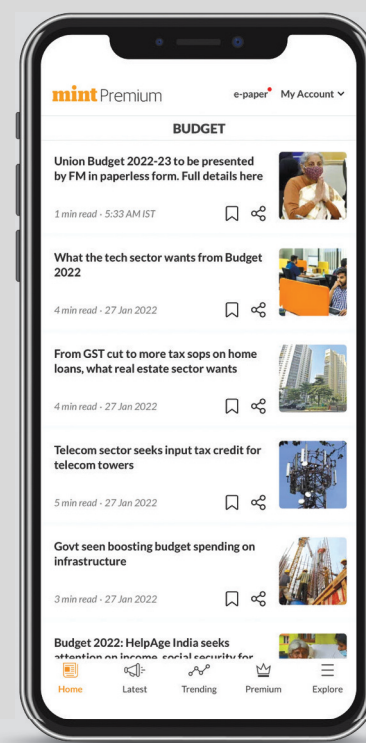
mint Premium

e-paper My Account

BUDGET

Union Budget 2022-23 to be presented by FM in paperless form. Full details here

1 min read · 5:33 AM IST

What the tech sector wants from Budget 2022

4 min read · 27 Jan 2022

From GST cut to more tax sops on home loans, what real estate sector wants

4 min read · 27 Jan 2022

Telecom sector seeks input tax credit for telecom towers

5 min read · 27 Jan 2022

Govt seen boosting budget spending on infrastructure

3 min read · 27 Jan 2022

Budget 2022: HelpAge India seeks attention on income, social security for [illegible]

Home Latest Trending Premium Explore